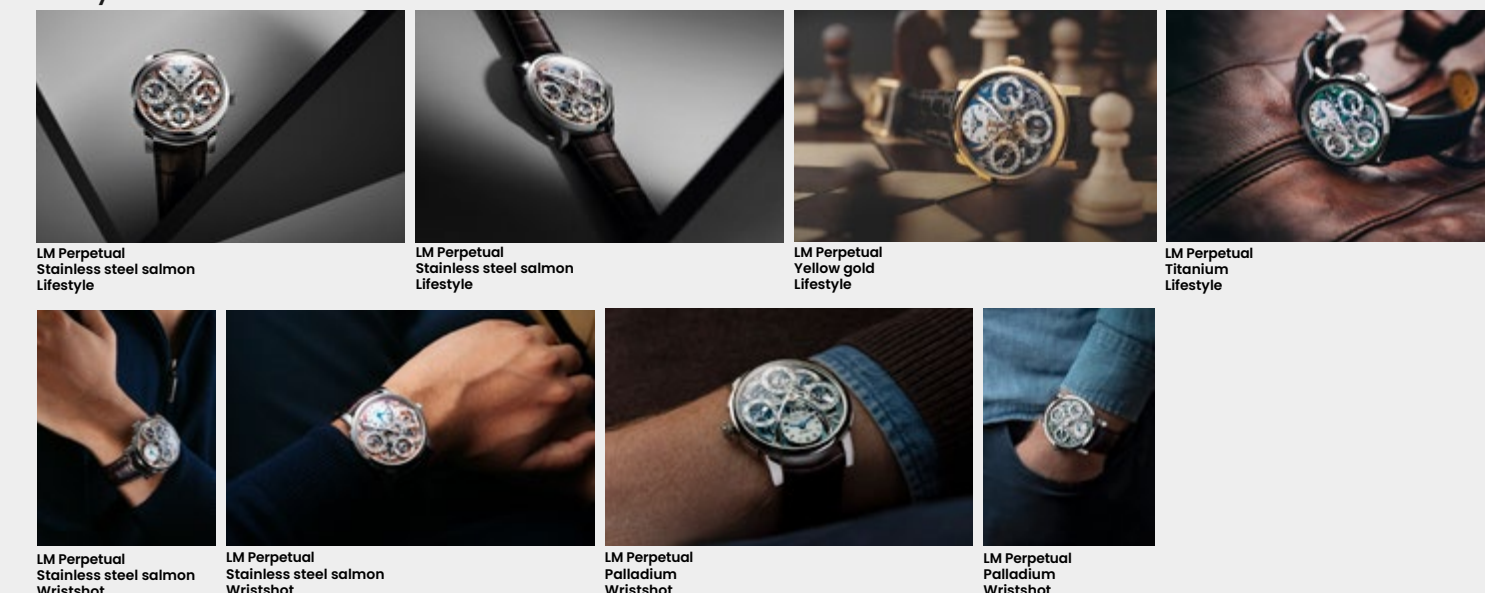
LM Perpetual
Stainless steel salmon
Lifestyle

LM Perpetual
Stainless steel salmon
Lifestyle

LM Perpetual
Yellow gold
Lifestyle

LM Perpetual
Titanium
Lifestyle

LM Perpetual
Stainless steel salmon
Wristshot

LM Perpetual
Stainless steel salmon
Wristshot

LM Perpetual
Palladium
Wristshot

LM Perpetual
Palladium
Wristshot